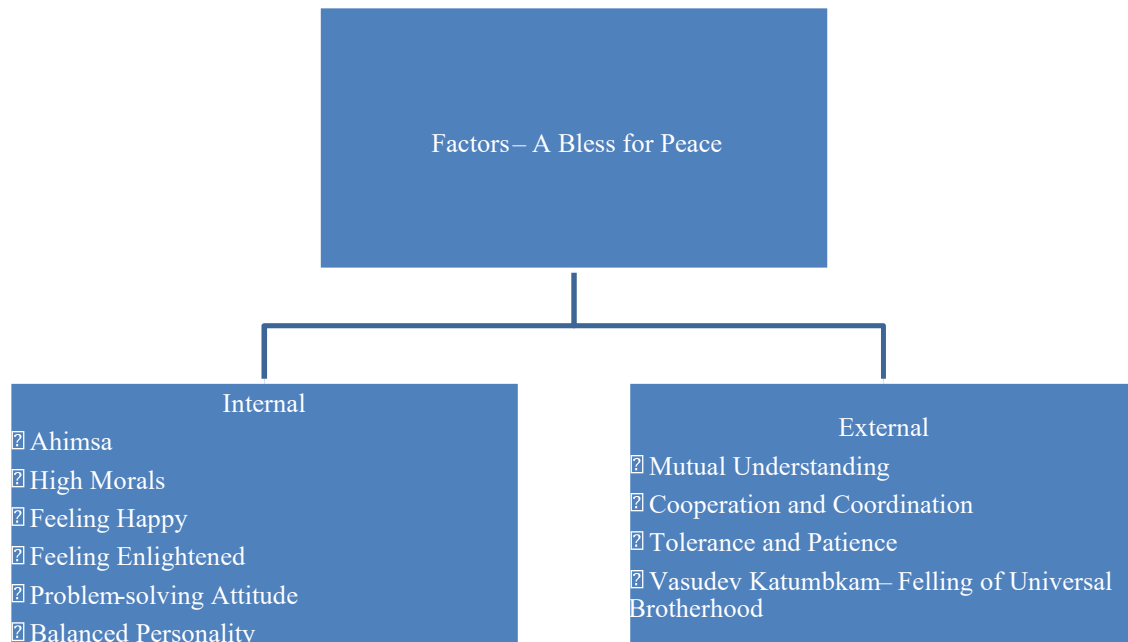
Factors – A Bless for Peace

Internal
▯ Ahimsa
▯ High Morals
▯ Feeling Happy
▯ Feeling Enlightened
▯ Problem-solving Attitude
▯ Balanced Personality

External
▯ Mutual Understanding
▯ Cooperation and Coordination
▯ Tolerance and Patience
▯ Vasudev Katumbkam– Felling of Universal Brotherhood